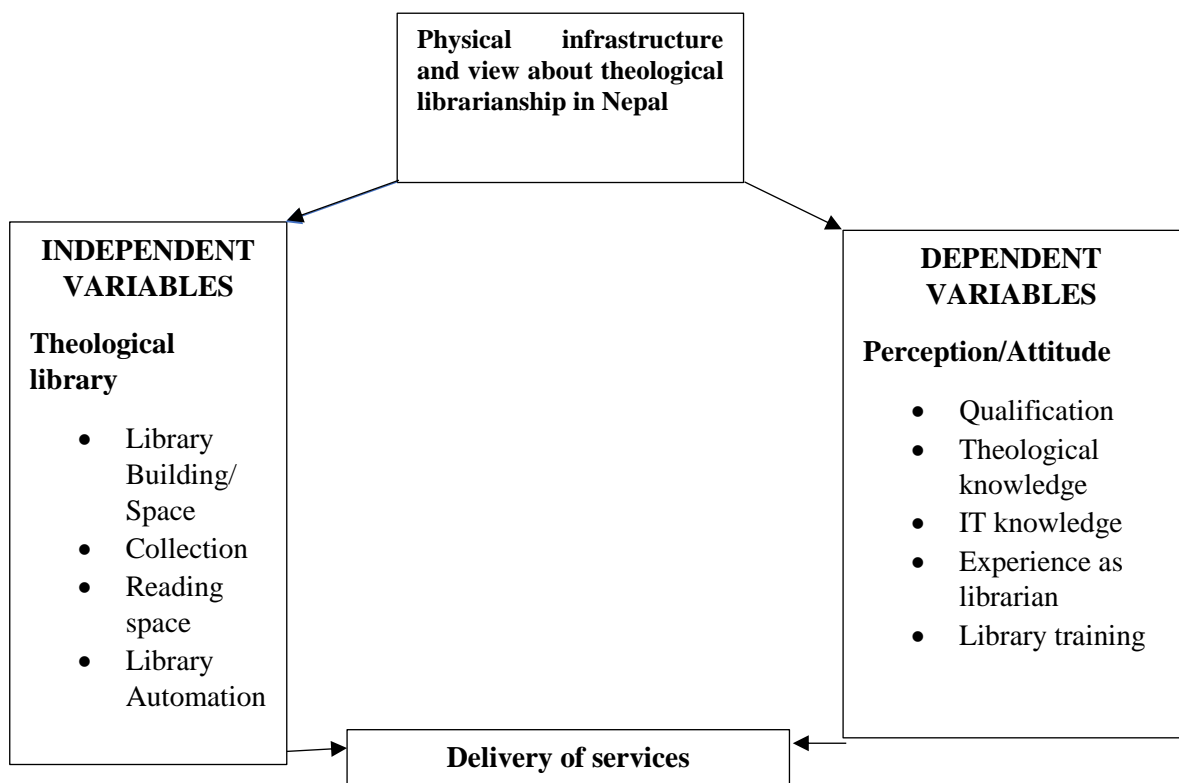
Physical infrastructure and view about theological librarianship in Nepal

INDEPENDENT VARIABLES

Theological library

- Library Building/ Space
- Collection
- Reading space
- Library Automation

DEPENDENT VARIABLES

Perception/Attitude

- Qualification
- Theological knowledge
- IT knowledge
- Experience as librarian
- Library training

Delivery of services